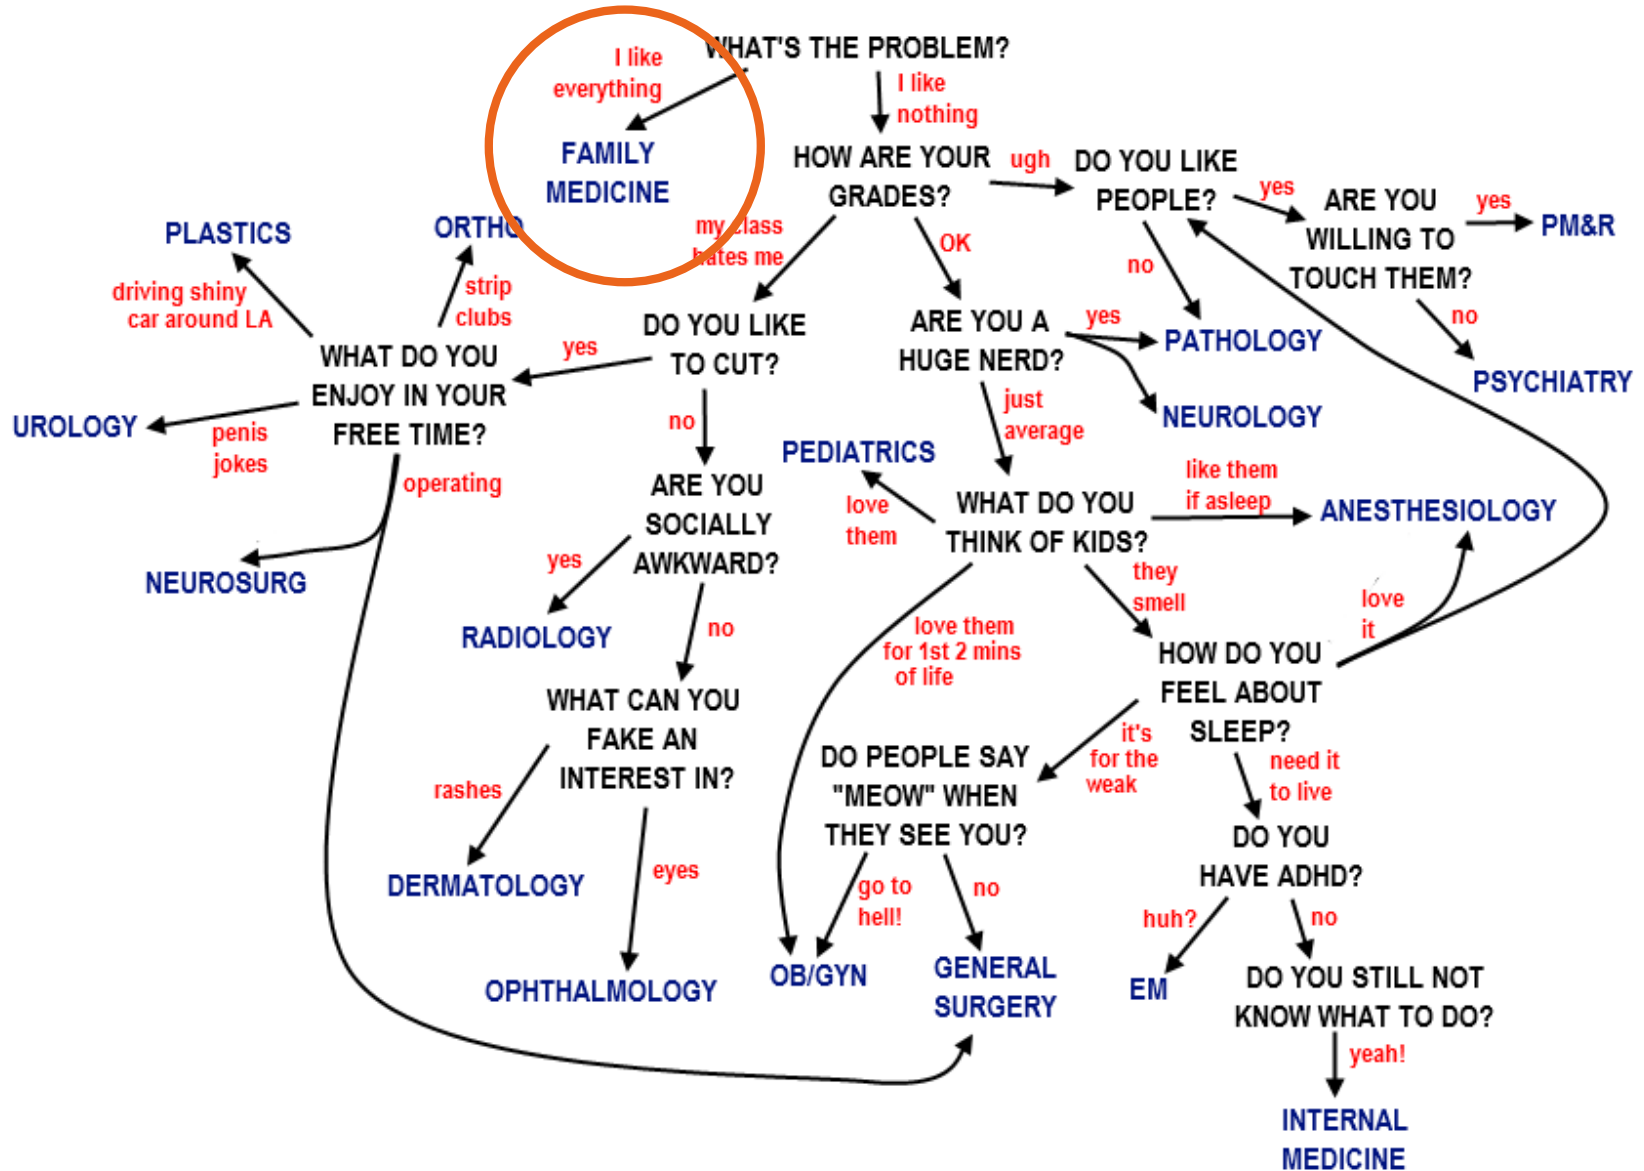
WHAT'S THE PROBLEM?

I like everything

FAMILY MEDICINE

I like nothing

HOW ARE YOUR GRADES?

ugh

DO YOU LIKE PEOPLE?

yes

ARE YOU WILLING TO TOUCH THEM?

yes

PM&R

no

PSYCHIATRY

no

PATHOLOGY

NEUROLOGY

my class hates me

DO YOU LIKE TO CUT?

OK

ARE YOU A HUGE NERD?

yes

just average

PLASTICS

ORTHO

driving shiny car around LA

strip clubs

WHAT DO YOU ENJOY IN YOUR FREE TIME?

yes

UROLOGY

penis jokes

operating

NEUROSURG

no

ARE YOU SOCIALLY AWKWARD?

yes

RADIOLOGY

no

WHAT CAN YOU FAKE AN INTEREST IN?

rashes

DERMATOLOGY

eyes

OPHTHALMOLOGY

PEDIATRICS

love them

WHAT DO YOU THINK OF KIDS?

like them if asleep

ANESTHESIOLOGY

love them for 1st 2 mins of life

they smell

HOW DO YOU FEEL ABOUT SLEEP?

love it

it's for the weak

DO PEOPLE SAY "MEOW" WHEN THEY SEE YOU?

go to hell!

no

OB/GYN

GENERAL SURGERY

need it to live

DO YOU HAVE ADHD?

huh?

EM

no

DO YOU STILL NOT KNOW WHAT TO DO?

yeah!

INTERNAL MEDICINE